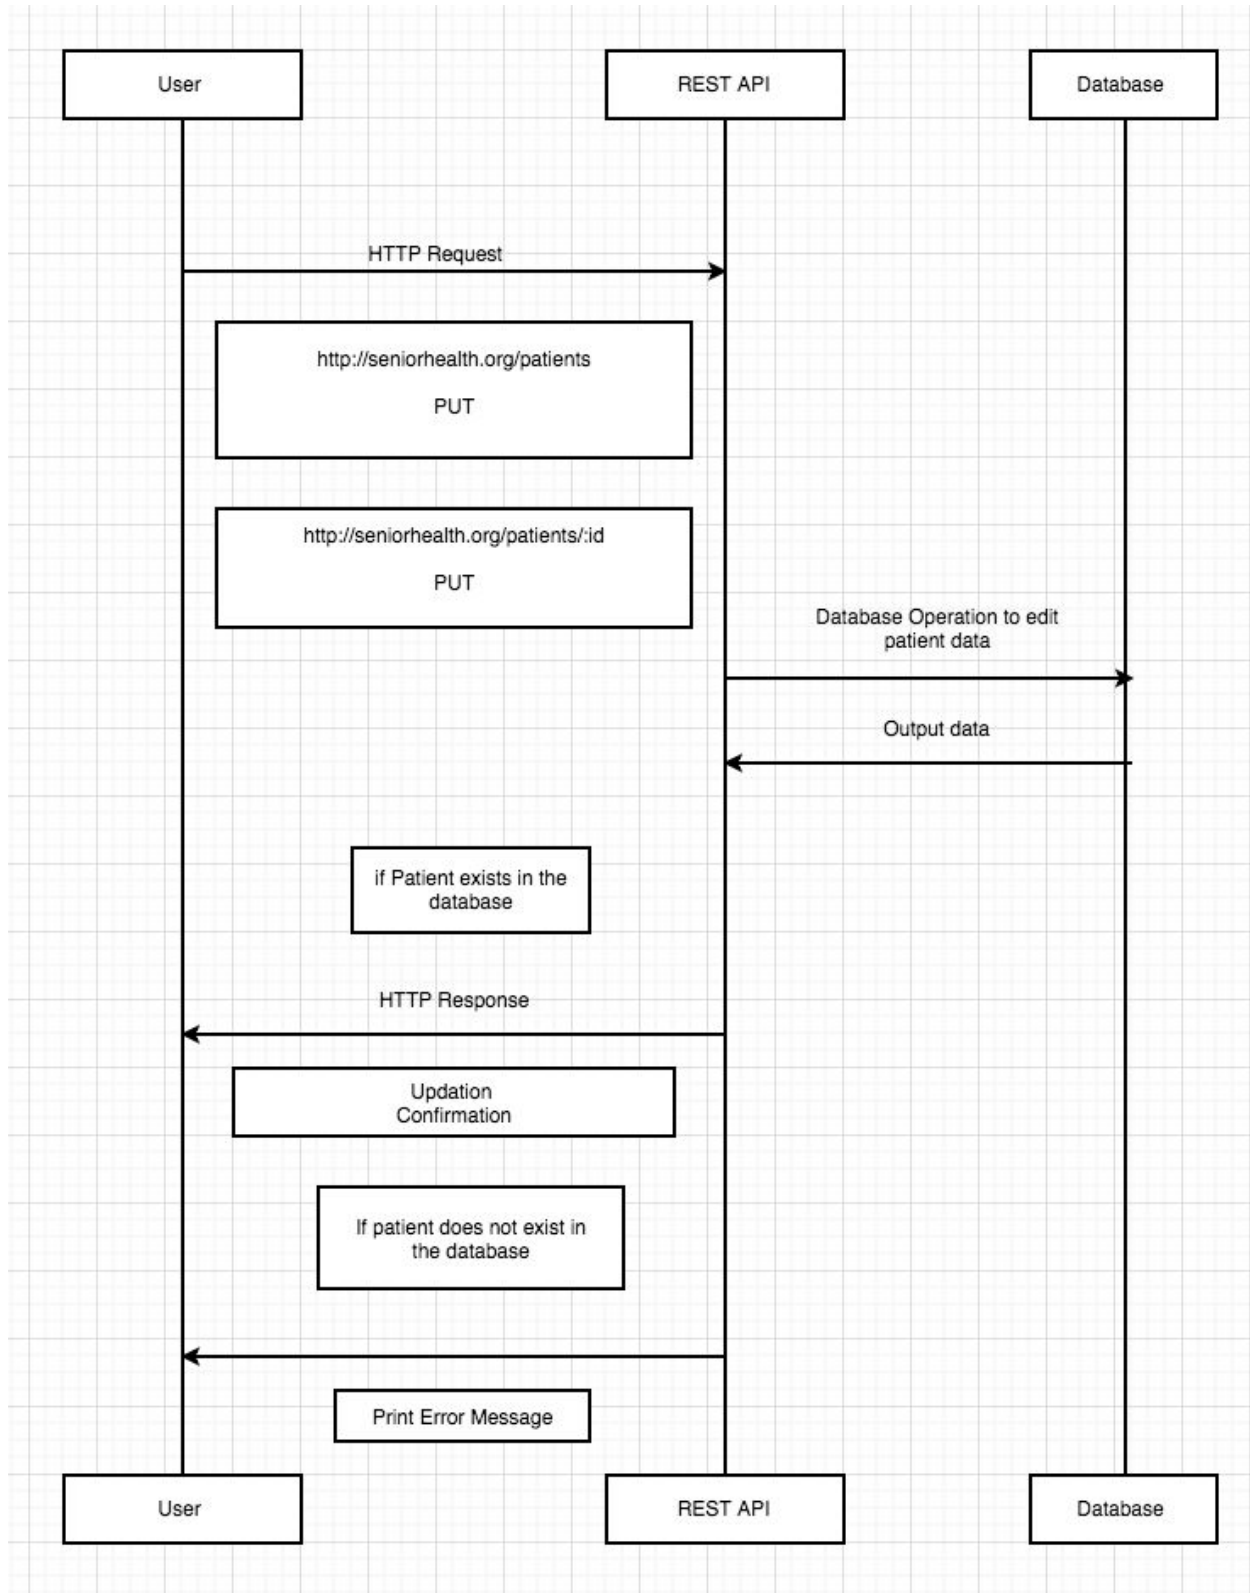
User

REST API

Database

HTTP Request

http://seniorhealth.org/patients

PUT

http://seniorhealth.org/patients/:id

PUT

Database Operation to edit patient data

Output data

if Patient exists in the database

HTTP Response

Updation Confirmation

If patient does not exist in the database

Print Error Message

User

REST API

Database